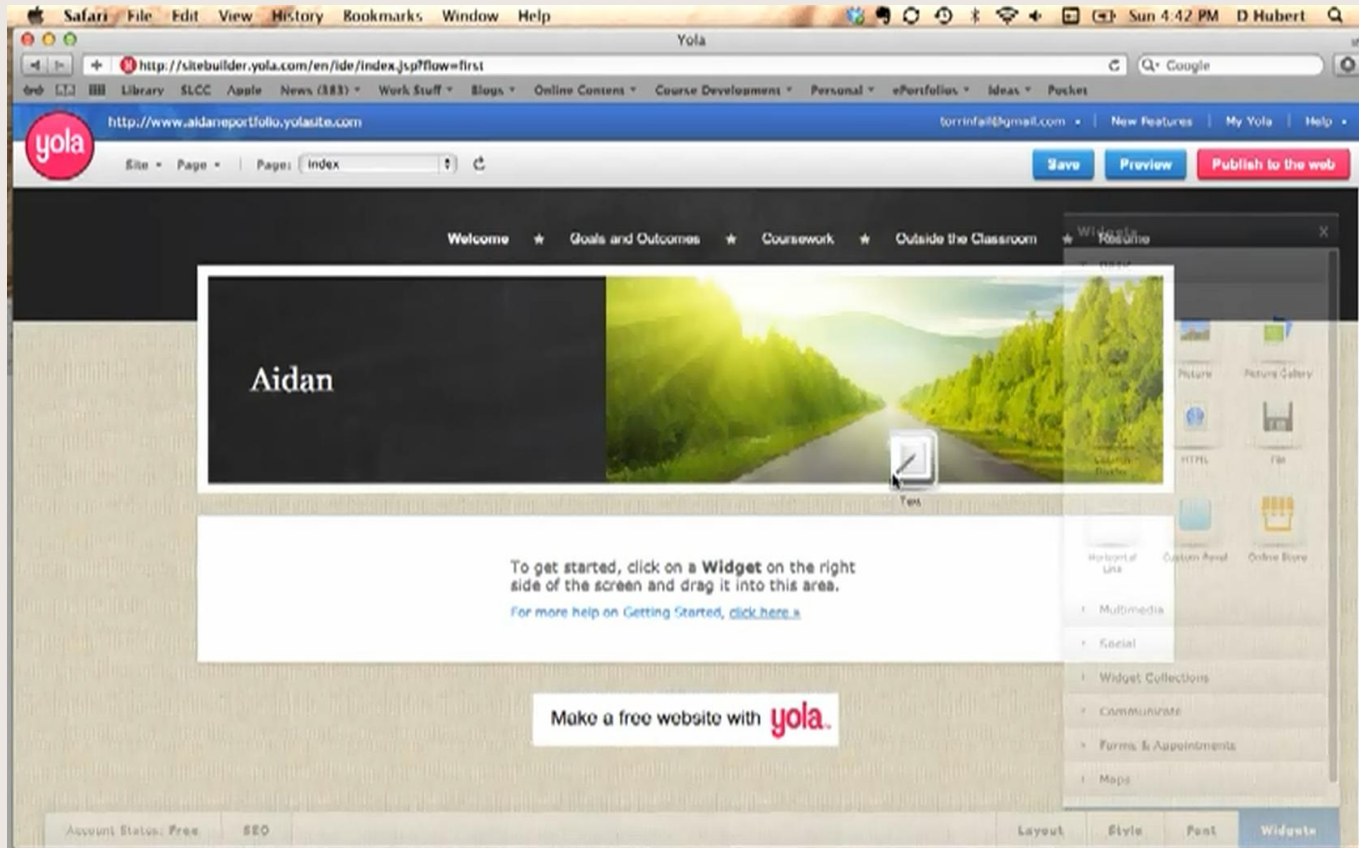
Safari File Edit View History Bookmarks Window Help
Sun 4:42 PM D Hubert
Yola
http://sitebuilder.yola.com/en/ide/index.jsp?flow=first
Google
Library SLCC Apple News (383) Work Stuff Blogs Online Contents Course Development Personal ePortfolios Ideas Pocket
yola
http://www.aidaneportfolio.yolasite.com
torrinfail@gmail.com New Features My Yola Help
Site Page Page: index
Save Preview Publish to the web
Welcome ★ Goals and Outcomes ★ Coursework ★ Outside the Classroom ★ Resume
Widgets
Basic
Picture Picture Gallery
HTML File
Horizontal Line Custom Panel Online Store
Multimedia
Social
Widget Collections
Communicate
Forms & Appointments
Maps
Aidan
Text
To get started, click on a Widget on the right side of the screen and drag it into this area.
For more help on Getting Started, click here »
Make a free website with yola.
Account Status: Free SEO
Layout Style Font Widgets